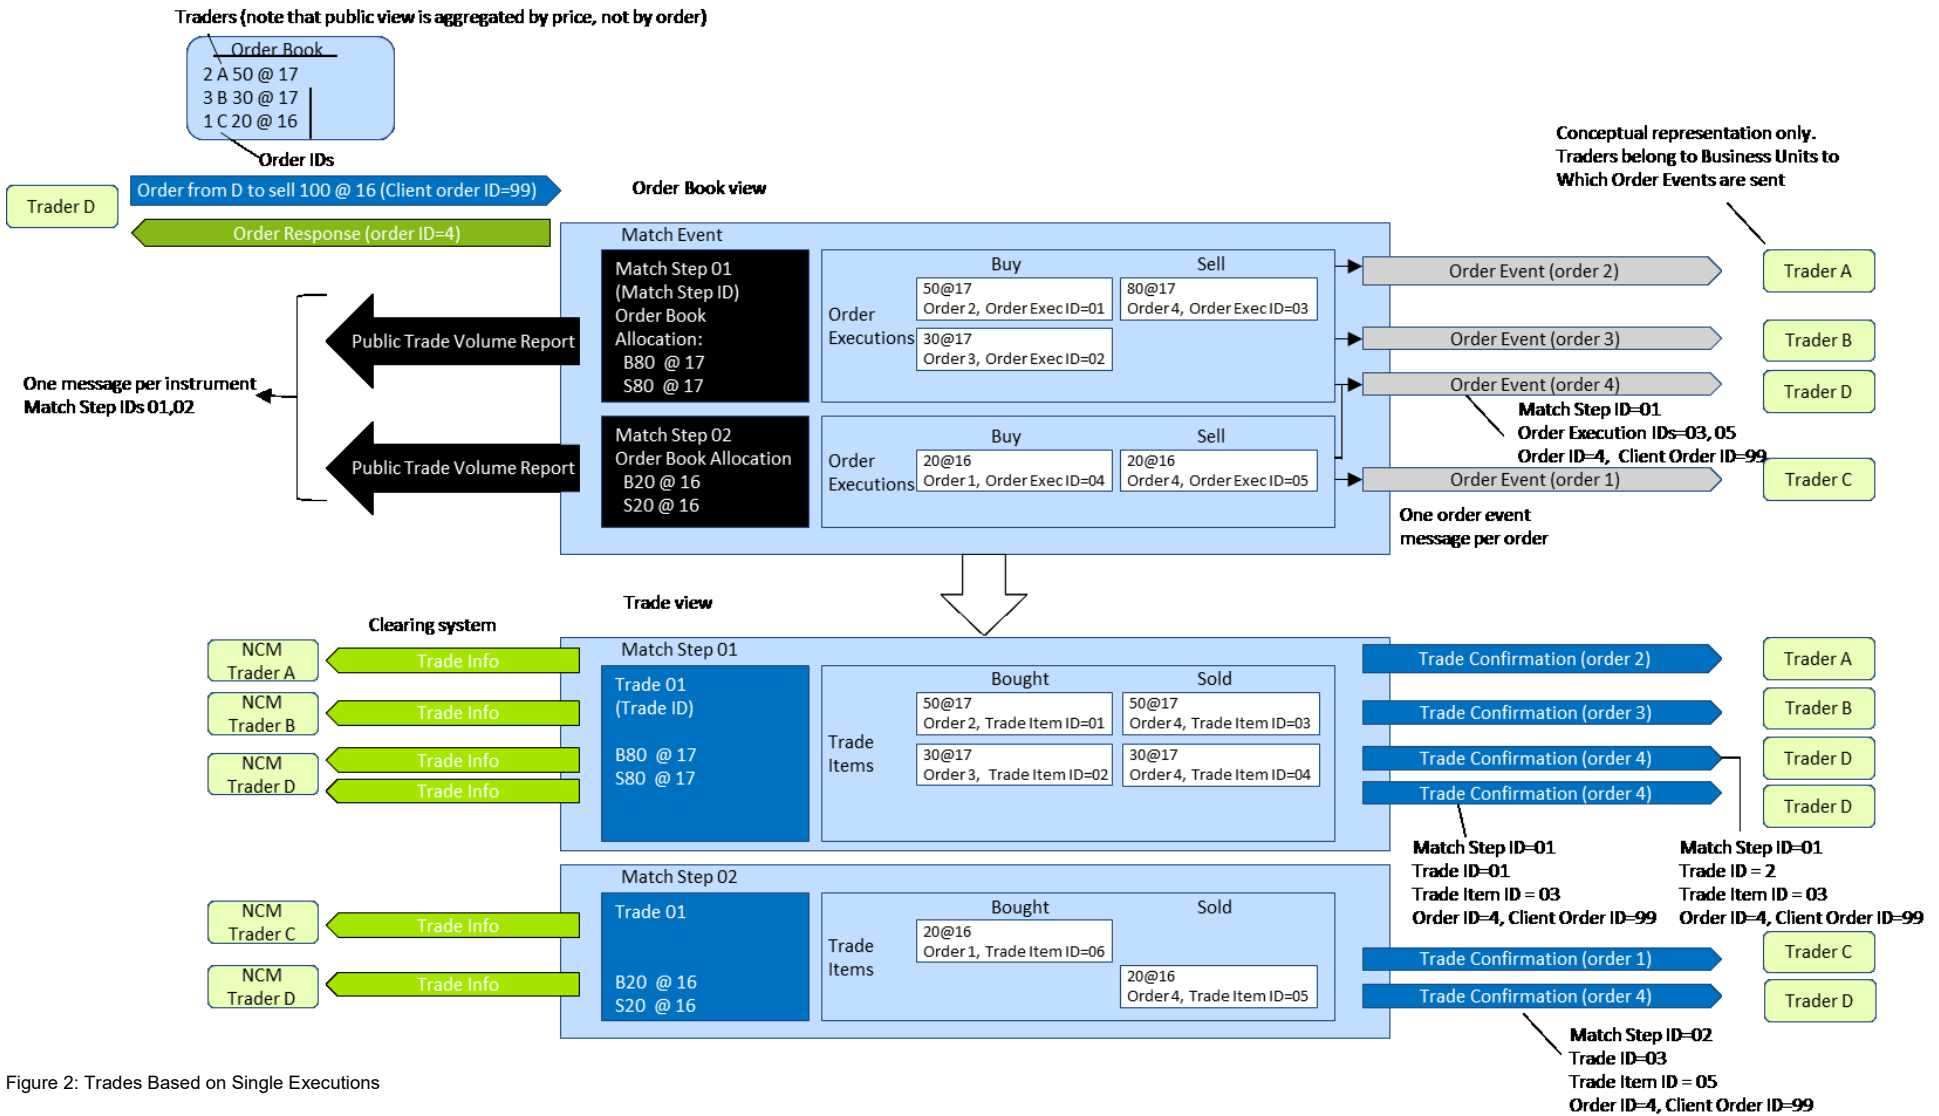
Traders (note that public view is aggregated by price, not by order)

Order Book
2 A 50 @ 17
3 B 30 @ 17
1 C 20 @ 16

Order IDs

Trader D

Order from D to sell 100 @ 16 (Client order ID=99)

Order Response (order ID=4)

Order Book view

Conceptual representation only. Traders belong to Business Units to Which Order Events are sent

Match Event

Match Step 01 (Match Step ID) Order Book Allocation: B80 @ 17 S80 @ 17

Order Executions

| Buy | Sell |
|---|---|
| 50@17 Order 2, Order Exec ID=01 | 80@17 Order 4, Order Exec ID=03 |
| 30@17 Order 3, Order Exec ID=02 | |

Match Step 02 Order Book Allocation B20 @ 16 S20 @ 16

Order Executions

| Buy | Sell |
|---|---|
| 20@16 Order 1, Order Exec ID=04 | 20@16 Order 4, Order Exec ID=05 |

Public Trade Volume Report

Public Trade Volume Report

One message per instrument Match Step IDs 01,02

Order Event (order 2)
Trader A
Order Event (order 3)
Trader B
Order Event (order 4)
Trader D
Match Step ID=01
Order Execution IDs=03, 05
Order ID=4, Client Order ID=99
Order Event (order 1)
Trader C

One order event message per order

Trade view

Clearing system

NCM Trader A
Trade Info
NCM Trader B
Trade Info
NCM Trader D
Trade Info
Trade Info

Match Step 01

Trade 01 (Trade ID)

B80 @ 17 S80 @ 17

Trade Items

| Bought | Sold |
|---|---|
| 50@17 Order 2, Trade Item ID=01 | 50@17 Order 4, Trade Item ID=03 |
| 30@17 Order 3, Trade Item ID=02 | 30@17 Order 4, Trade Item ID=04 |

Trade Confirmation (order 2)
Trader A
Trade Confirmation (order 3)
Trader B
Trade Confirmation (order 4)
Trader D
Trade Confirmation (order 4)
Trader D

Match Step ID=01
Trade ID=01
Trade Item ID = 03
Order ID=4, Client Order ID=99

Match Step ID=01
Trade ID = 2
Trade Item ID = 03
Order ID=4, Client Order ID=99

Match Step 02

Trade 01

B20 @ 16 S20 @ 16

Trade Items

| Bought | Sold |
|---|---|
| 20@16 Order 1, Trade Item ID=06 | |
| | 20@16 Order 4, Trade Item ID=05 |

NCM Trader C
Trade Info
NCM Trader D
Trade Info

Trade Confirmation (order 1)
Trader C
Trade Confirmation (order 4)
Trader D

Match Step ID=02
Trade ID=03
Trade Item ID = 05
Order ID=4, Client Order ID=99

Figure 2: Trades Based on Single Executions